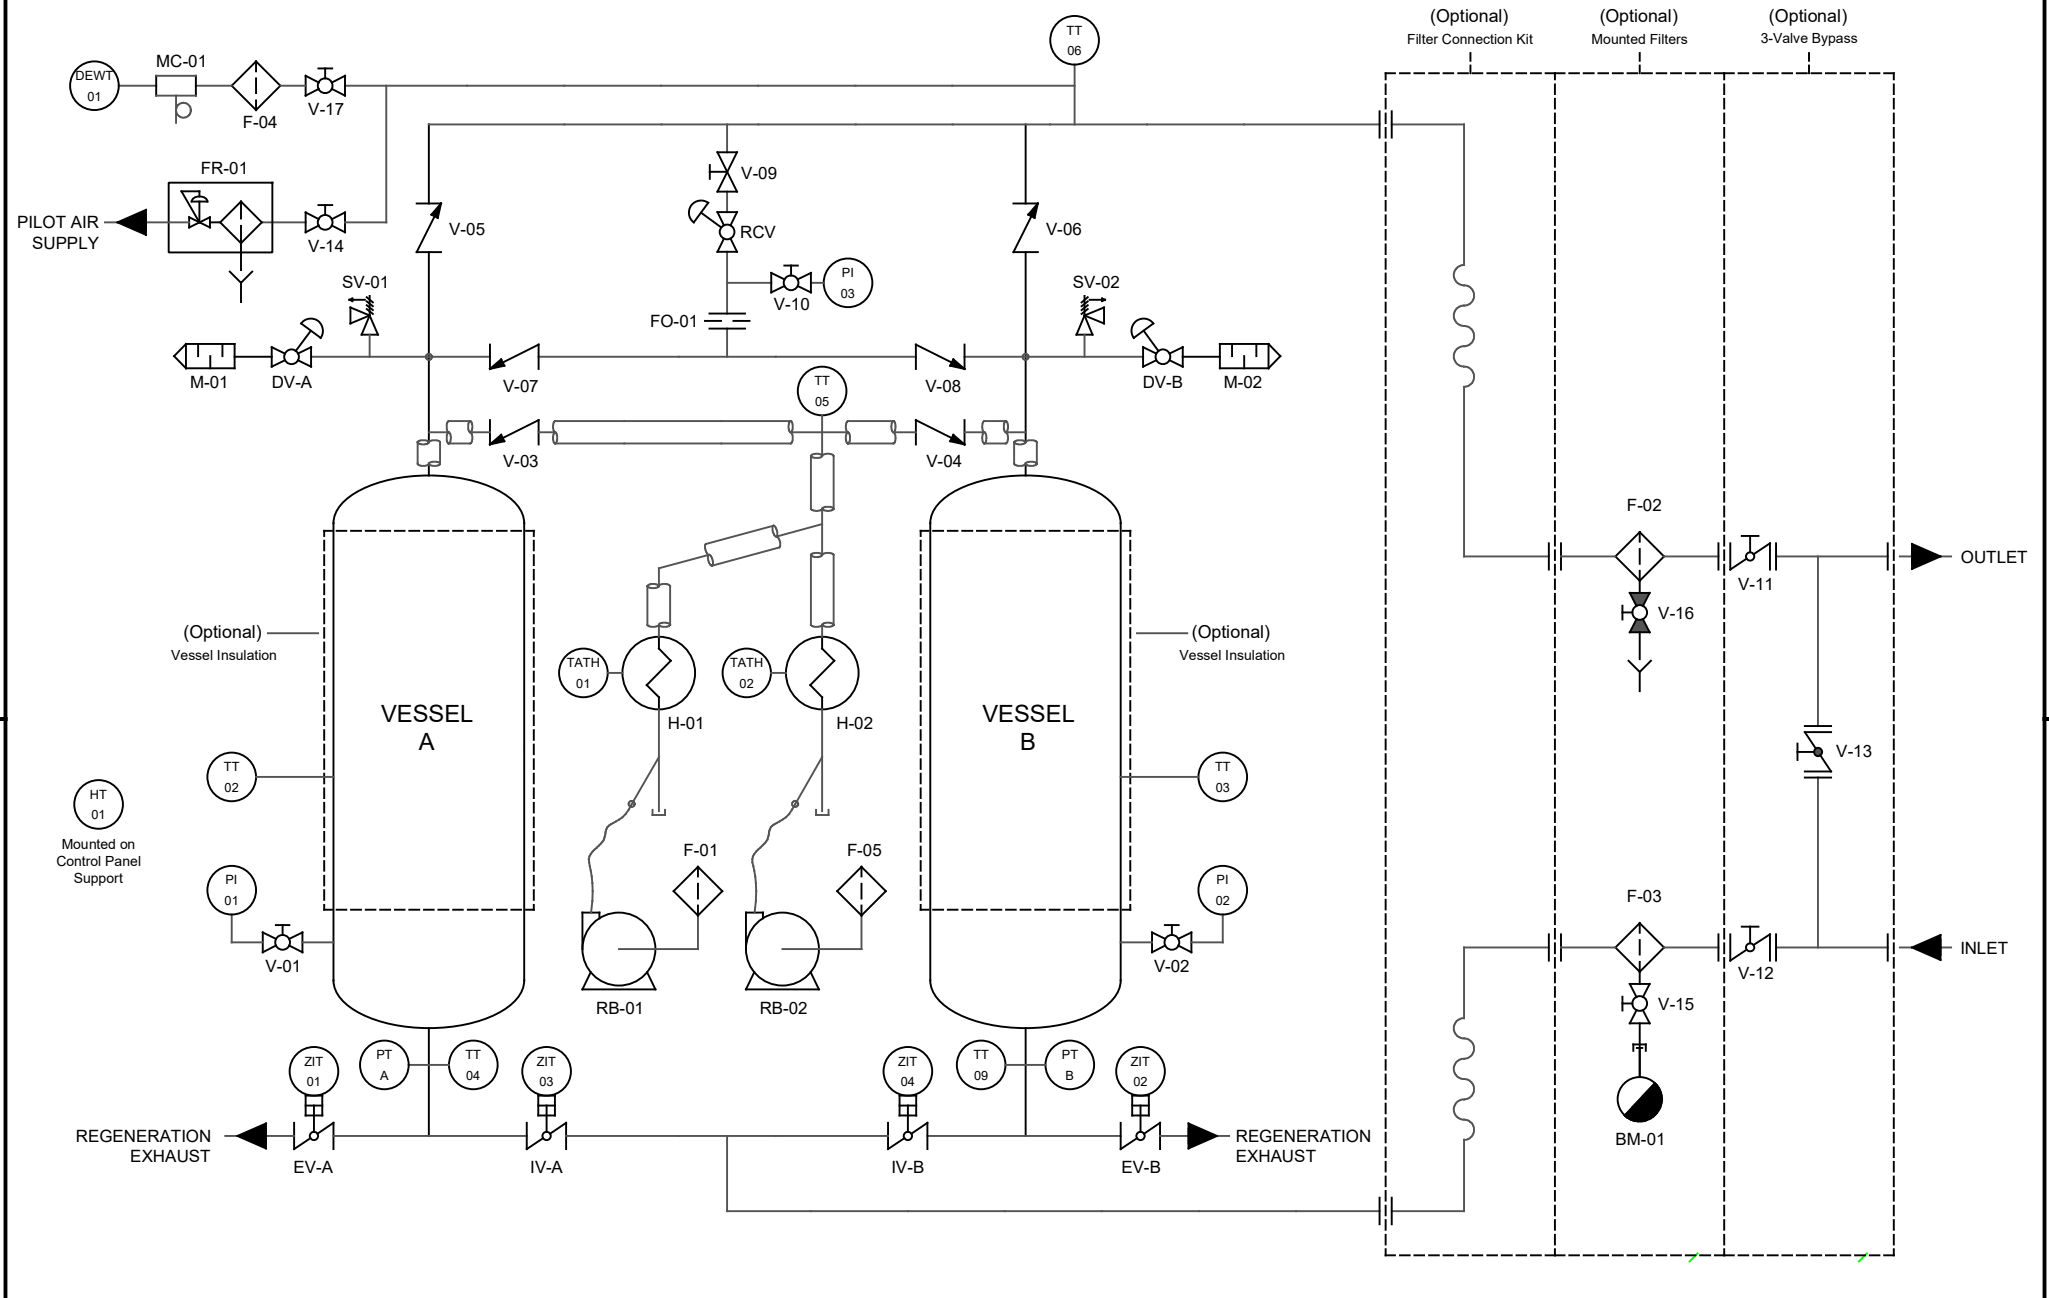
(Optional)
Filter Connection Kit

(Optional)
Mounted Filters

(Optional)
3-Valve Bypass

TT
06

DEWT
01

MC-01

F-04

V-17

FR-01

PILOT AIR SUPPLY

V-14

V-09

V-05

RCV

V-06

V-10

PI
03

SV-01

FO-01

SV-02

M-01

DV-A

V-07

V-08

DV-B

M-02

TT
05

V-03

V-04

F-02

OUTLET

V-11

V-16

(Optional)
Vessel Insulation

TATH
01

TATH
02

(Optional)
Vessel Insulation

VESSEL
A

H-01

H-02

VESSEL
B

V-13

TT
02

TT
03

HT
01

Mounted on Control Panel Support

F-01

F-05

PI
01

PI
02

F-03

V-01

V-02

V-12

INLET

RB-01

RB-02

V-15

ZIT
01

PT
A

TT
04

ZIT
03

ZIT
04

TT
09

PT
B

ZIT
02

REGENERATION EXHAUST

EV-A

IV-A

IV-B

EV-B

REGENERATION EXHAUST

BM-01